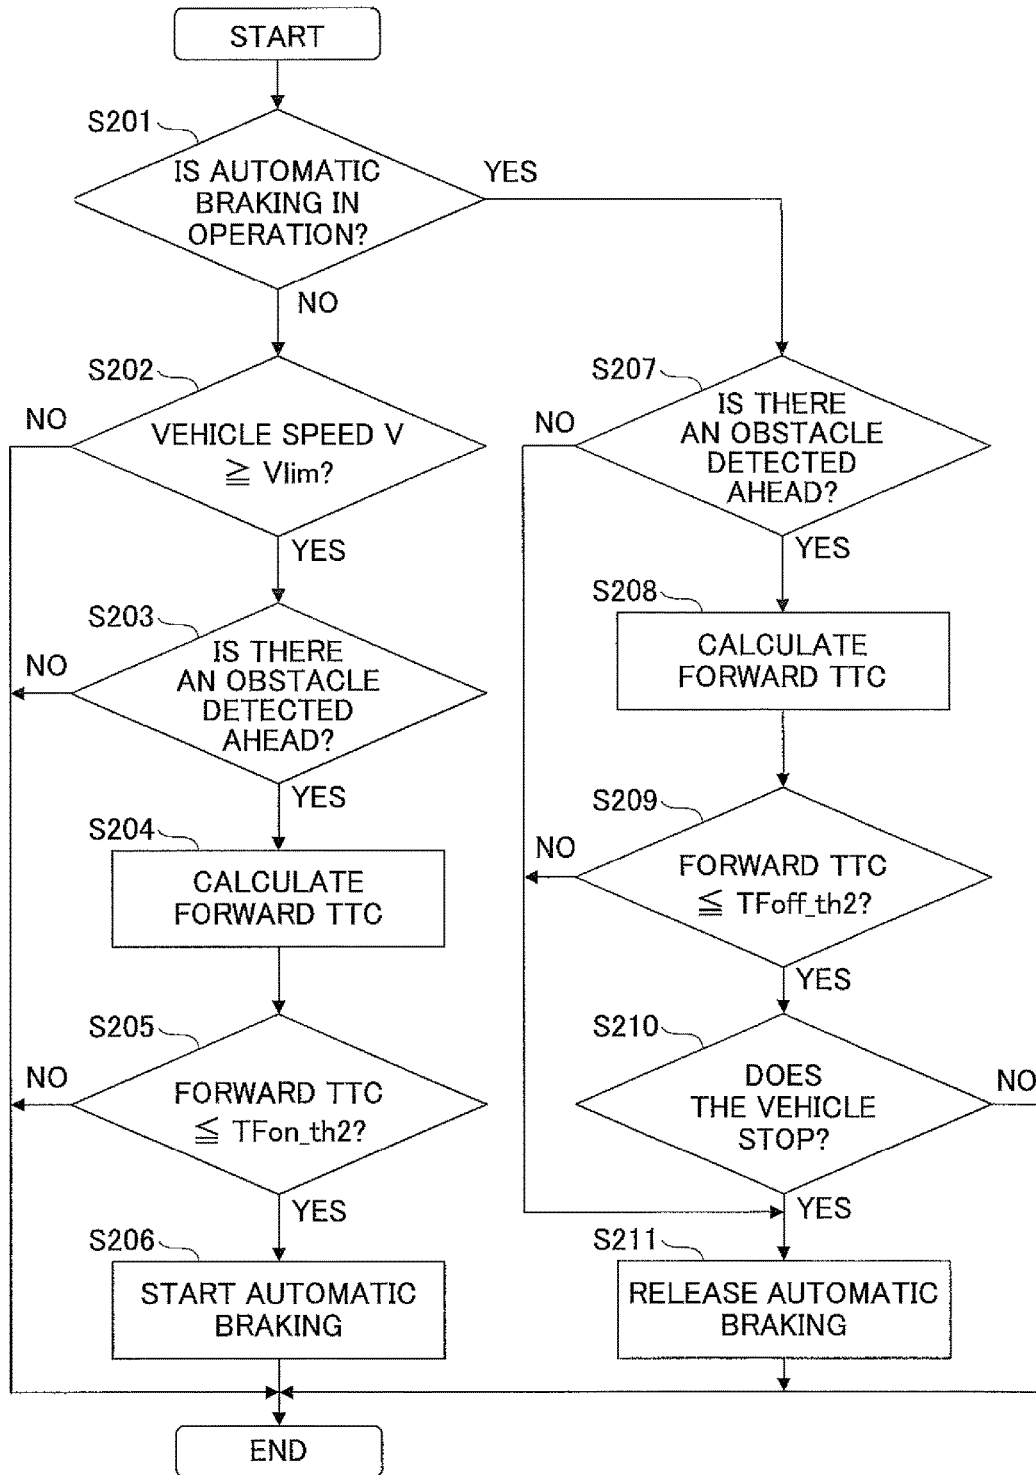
START

S201

IS AUTOMATIC BRAKING IN OPERATION?

YES

NO

S202

NO

VEHICLE SPEED V $\geqq$ Vlim?

YES

S203

NO

IS THERE AN OBSTACLE DETECTED AHEAD?

YES

S204

CALCULATE FORWARD TTC

S205

NO

FORWARD TTC $\leqq$ TFon_th2?

YES

S206

START AUTOMATIC BRAKING

S207

NO

IS THERE AN OBSTACLE DETECTED AHEAD?

YES

S208

CALCULATE FORWARD TTC

S209

NO

FORWARD TTC $\leqq$ TFoff_th2?

YES

S210

DOES THE VEHICLE STOP?

NO

YES

S211

RELEASE AUTOMATIC BRAKING

END